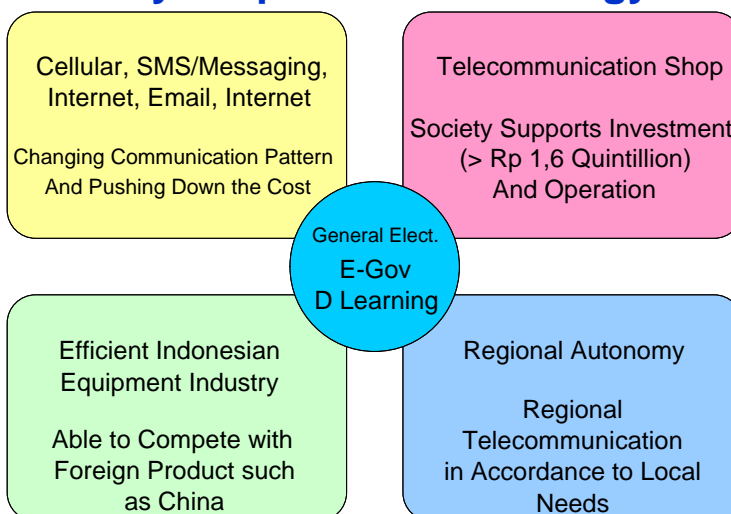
Cellular, SMS/Messaging, Internet, Email, Internet

Changing Communication Pattern And Pushing Down the Cost

Telecommunication Shop

Society Supports Investment (> Rp 1,6 Quintillion) And Operation

General Elect.
E-Gov
D Learning

Efficient Indonesian Equipment Industry

Able to Compete with Foreign Product such as China

Regional Autonomy

Regional Telecommunication in Accordance to Local Needs